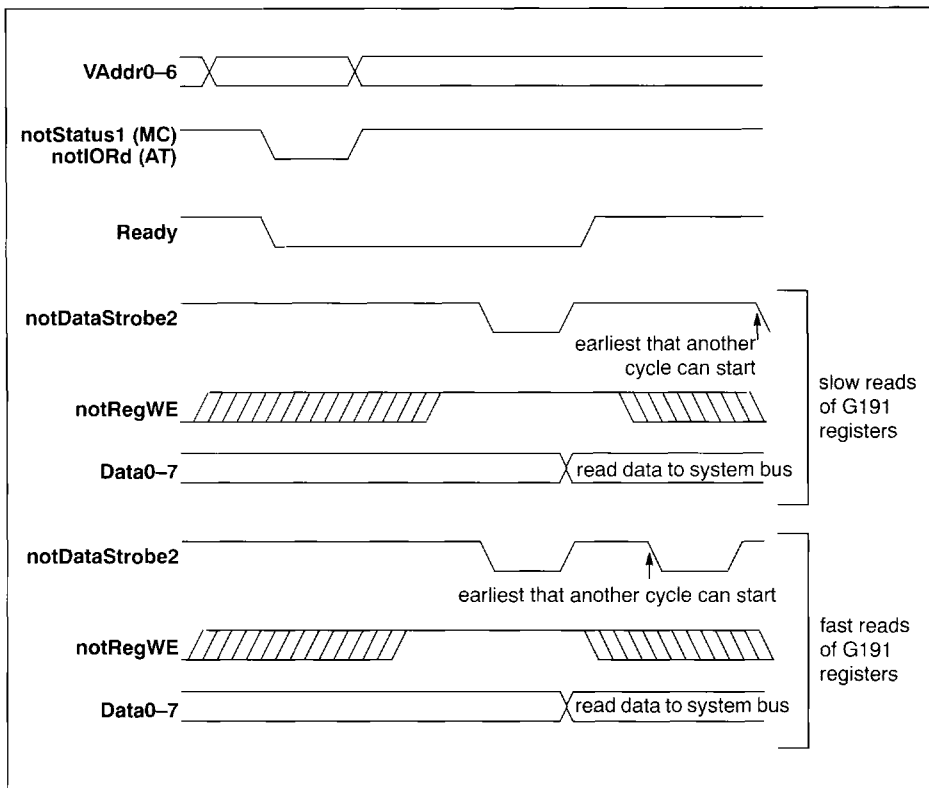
VAddr0–6

notStatus1 (MC)
notIORd (AT)

Ready

notDataStrobe2

earliest that another cycle can start

notRegWE

Data0–7

read data to system bus

slow reads of G191 registers

notDataStrobe2

earliest that another cycle can start

notRegWE

Data0–7

read data to system bus

fast reads of G191 registers